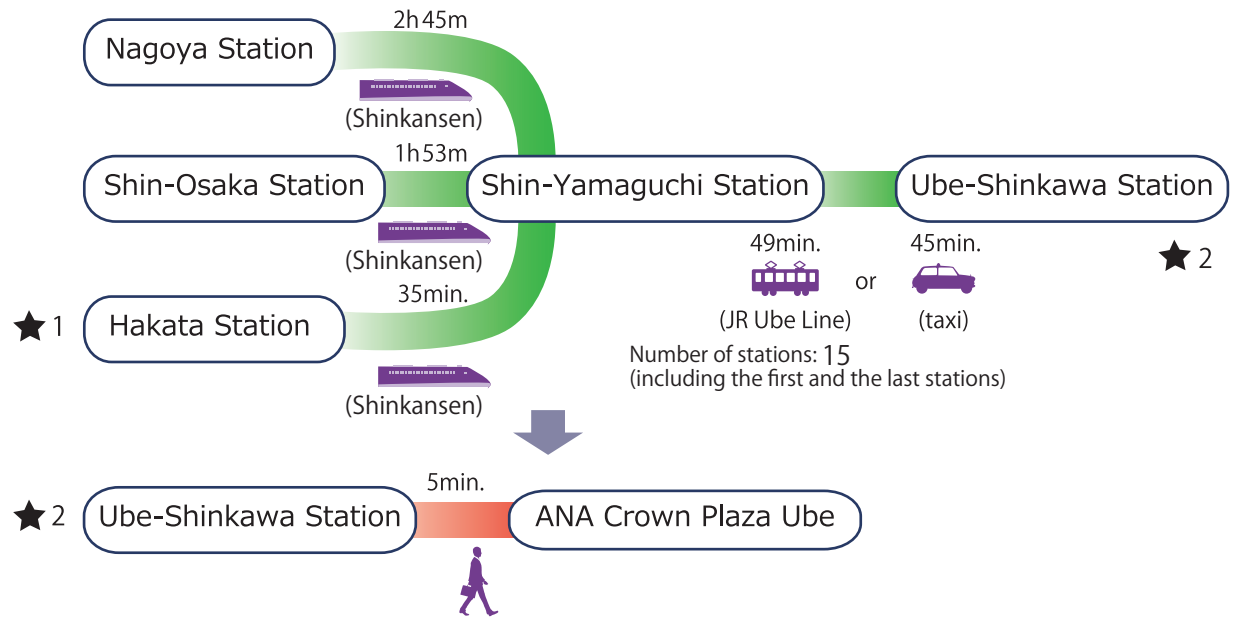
Nagoya Station

2h45m

(Shinkansen)

Shin-Osaka Station

1h53m

Shin-Yamaguchi Station

Ube-Shinkawa Station

(Shinkansen)

49min.

45min.

or

★ 2

★ 1

Hakata Station

35min.

(JR Ube Line)

(taxi)

Number of stations: 15
(including the first and the last stations)

(Shinkansen)

★ 2

Ube-Shinkawa Station

5min.

ANA Crown Plaza Ube